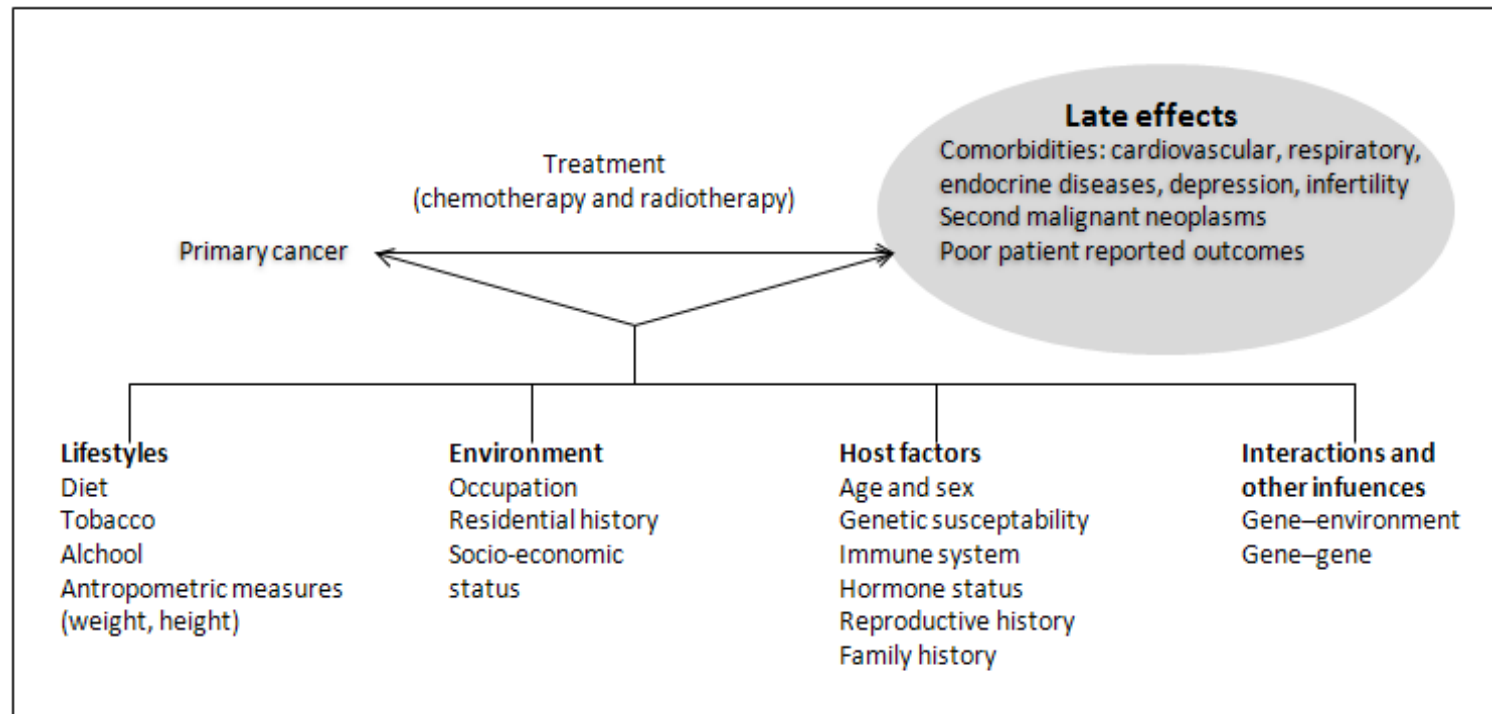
Late effects
Comorbidities: cardiovascular, respiratory, endocrine diseases, depression, infertility
Second malignant neoplasms
Poor patient reported outcomes

Treatment
(chemotherapy and radiotherapy)

Primary cancer

Lifestyles
Diet
Tobacco
Alchool
Antropometric measures (weight, height)

Environment
Occupation
Residential history
Socio-economic status

Host factors
Age and sex
Genetic susceptability
Immune system
Hormone status
Reproductive history
Family history

Interactions and other infuences
Gene–environment
Gene–gene